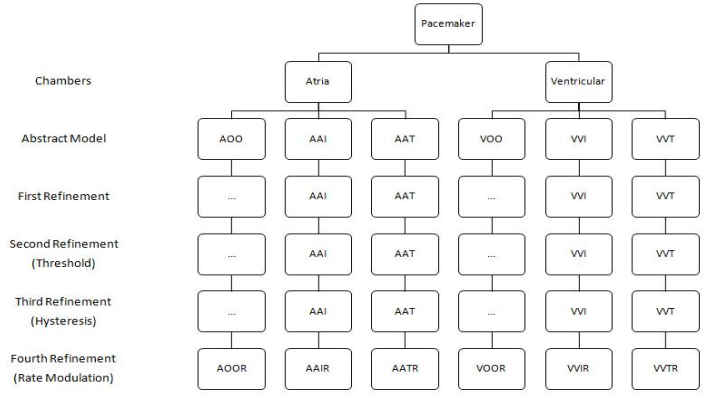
Pacemaker

Chambers

Atria

Ventricular

Abstract Model

AOO

AAI

AAT

VOO

VVI

VVT

First Refinement

...

AAI

AAT

...

VVI

VVT

Second Refinement (Threshold)

...

AAI

AAT

...

VVI

VVT

Third Refinement (Hysteresis)

...

AAI

AAT

...

VVI

VVT

Fourth Refinement (Rate Modulation)

AOOR

AAIR

AATR

VOOR

VVIR

VVTR